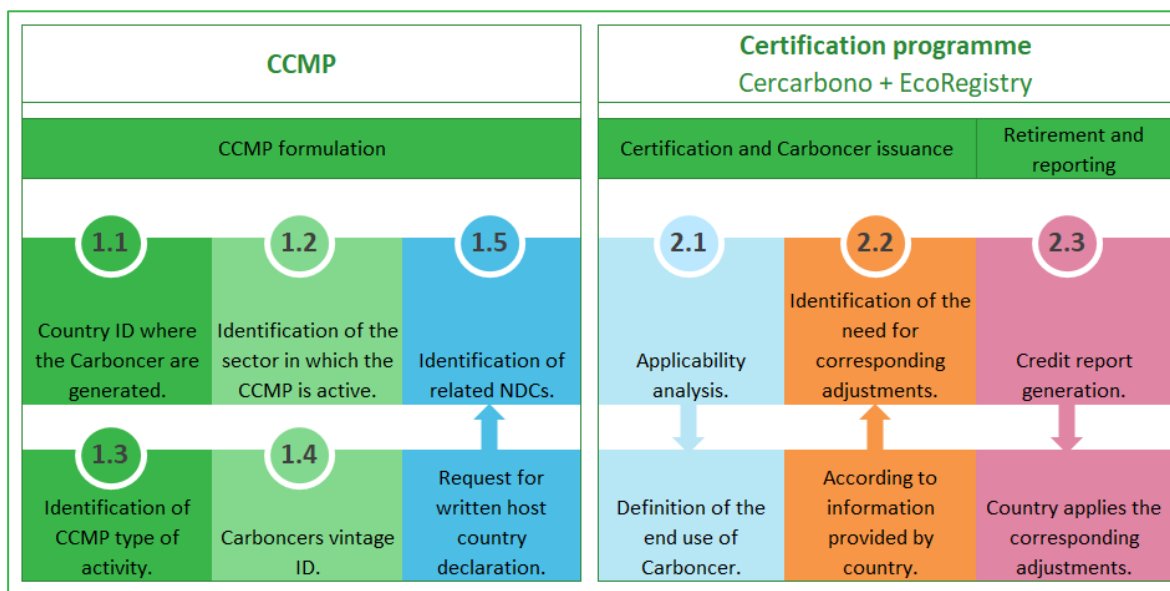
CCMP

CCMP formulation

1.1

Country ID where the Carboncer are generated.

1.2

Identification of the sector in which the CCMP is active.

1.5

Identification of related NDCs.

1.3

Identification of CCMP type of activity.

1.4

Carboncers vintage ID.

Request for written host country declaration.

Certification programme

Cercarbono + EcoRegistry

Certification and Carboncer issuance

Retirement and reporting

2.1

Applicability analysis.

2.2

Identification of the need for corresponding adjustments.

2.3

Credit report generation.

Definition of the end use of Carboncer.

According to information provided by country.

Country applies the corresponding adjustments.